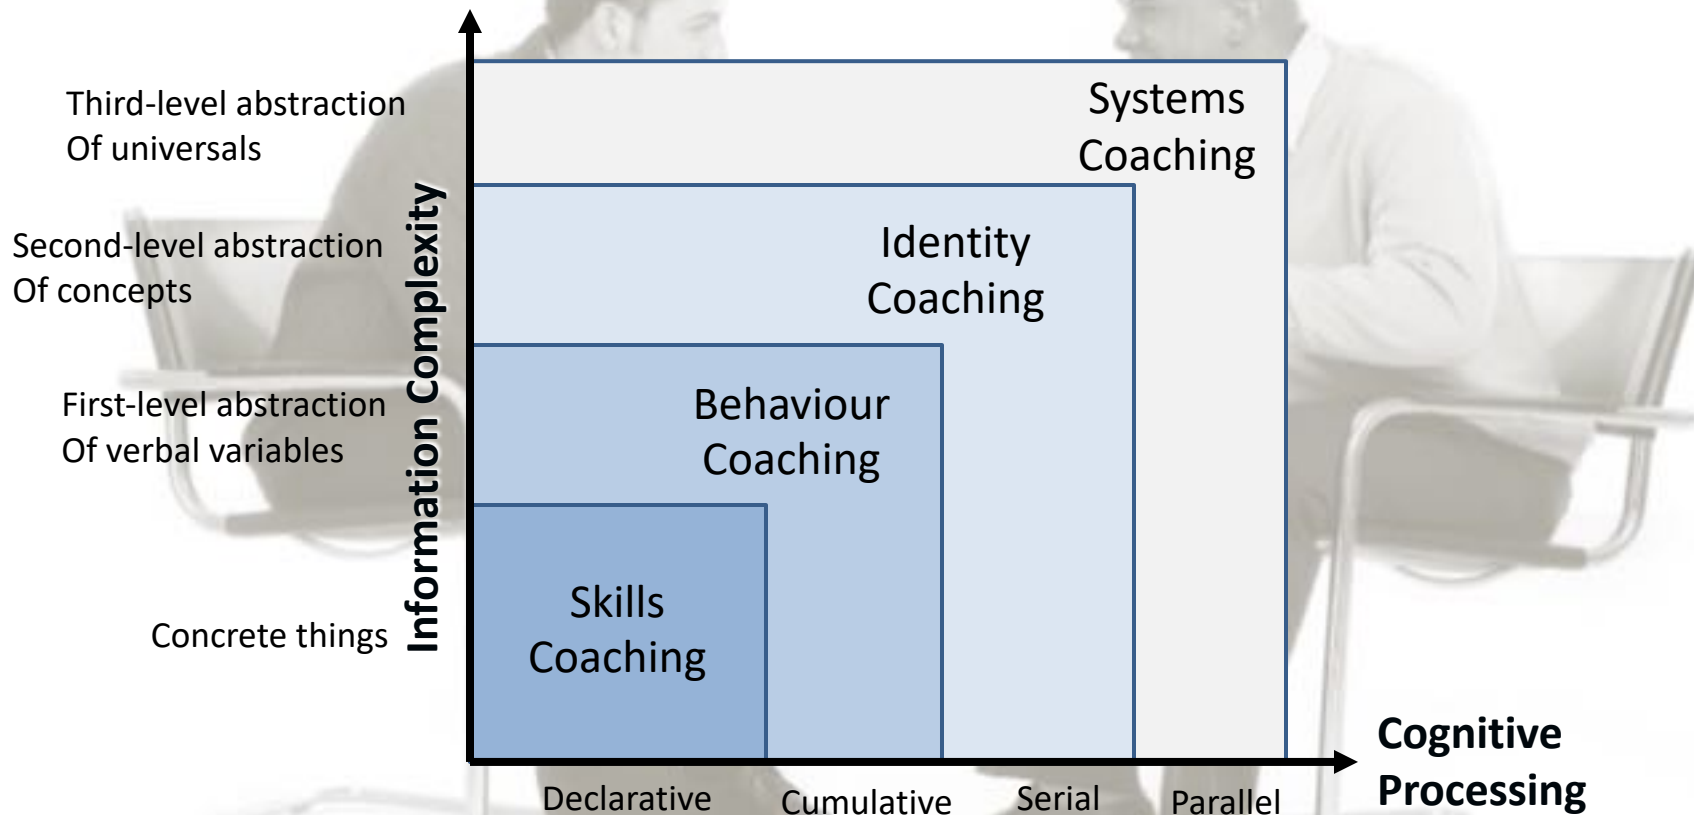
Third-level abstraction
Of universals

Second-level abstraction
Of concepts

First-level abstraction
Of verbal variables

Concrete things

Information Complexity

Systems Coaching

Identity Coaching

Behaviour Coaching

Skills Coaching

Declarative

Cumulative

Serial

Parallel

Cognitive Processing